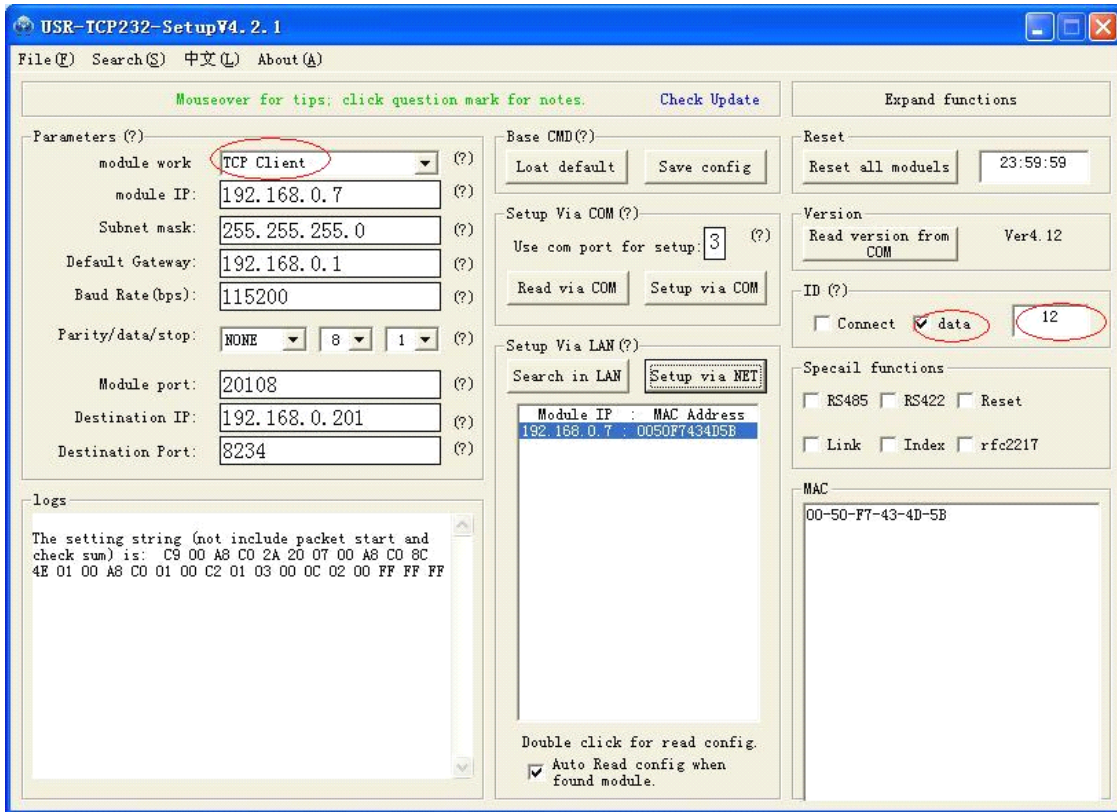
USR-TCP232-SetupV4.2.1

File(F) Search(S) 中文(L) About(A)

Mouseover for tips; click question mark for notes. Check Update

Expand functions

Parameters (?)

module work TCP Client (?)

module IP: 192.168.0.7 (?)

Subnet mask: 255.255.255.0 (?)

Default Gateway: 192.168.0.1 (?)

Baud Rate(bps): 115200 (?)

Parity/data/stop: NONE 8 1 (?)

Module port: 20108 (?)

Destination IP: 192.168.0.201 (?)

Destination Port: 8234 (?)

Base CMD(?)

Loat default Save config

Setup Via COM (?)

Use com port for setup: 3 (?)

Read via COM Setup via COM

Setup Via LAN (?)

Search in LAN Setup via NET

| Module IP : MAC Address |
|---|
| 192.168.0.7 : 0050F7434D5B |

Double click for read config.

Auto Read config when found module.

Reset

Reset all moduels 23:59:59

Version

Read version from COM Ver4.12

ID (?)

Connect data 12

Specail functions

RS485 RS422 Reset

Link Index rfc2217

MAC

00-50-F7-43-4D-5B

logs

The setting string (not include packet start and check sum) is: C9 00 A8 C0 2A 20 07 00 A8 C0 8C 4E 01 00 A8 C0 01 00 C2 01 03 00 0C 02 00 FF FF FF